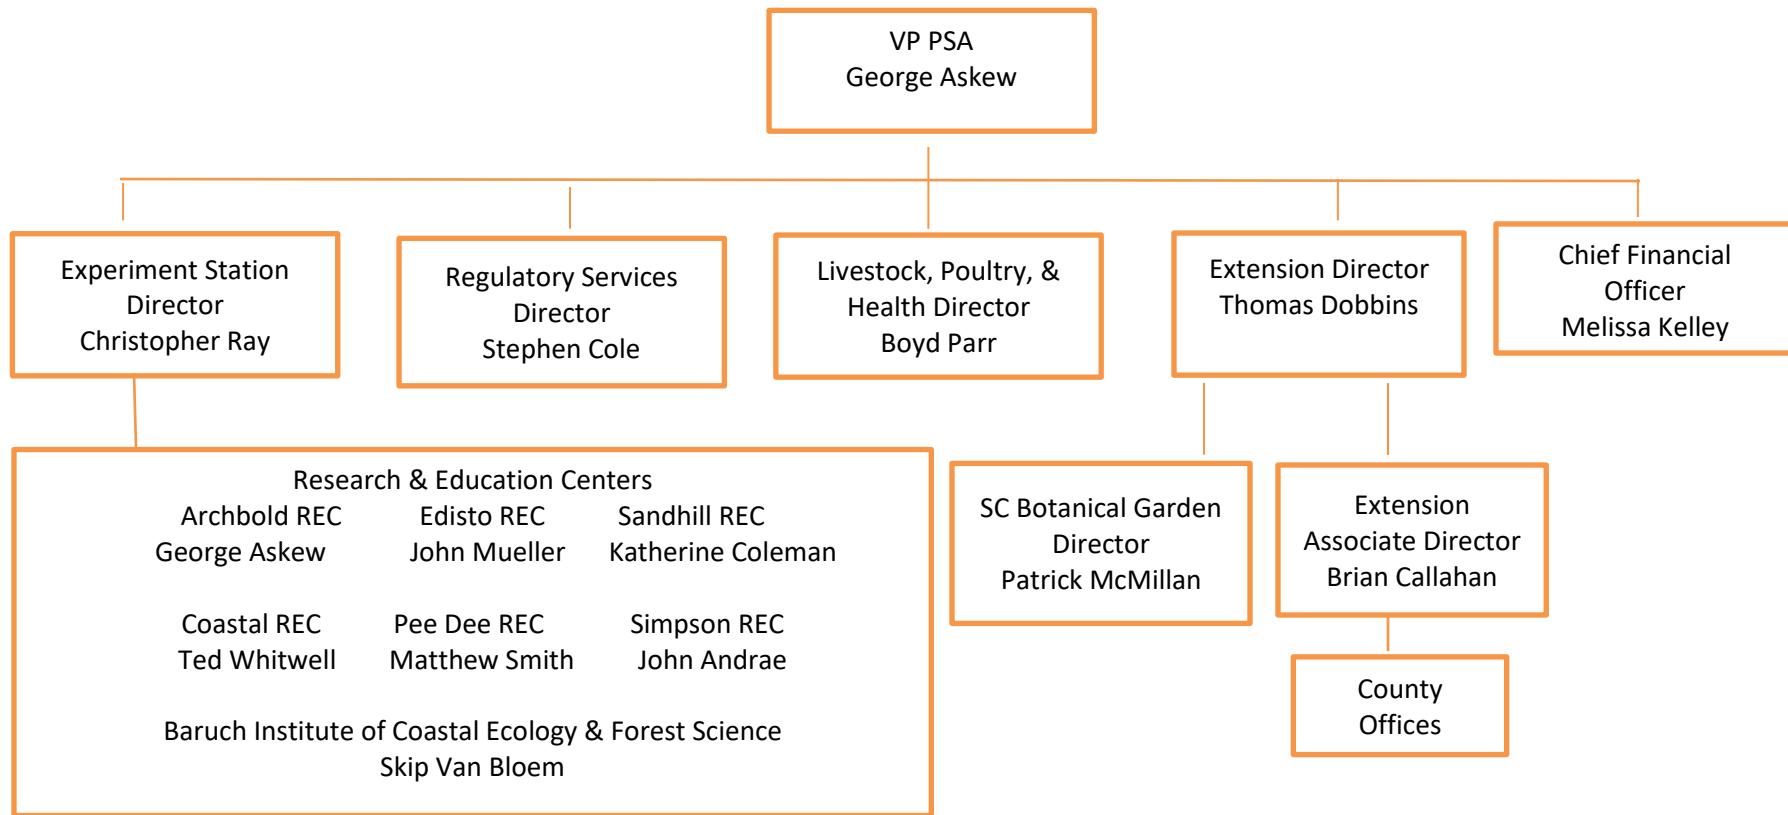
VP PSA
George Askew

Experiment Station
Director
Christopher Ray

Regulatory Services
Director
Stephen Cole

Livestock, Poultry, &
Health Director
Boyd Parr

Extension Director
Thomas Dobbins

Chief Financial
Officer
Melissa Kelley

Research & Education Centers

Archbold REC
George Askew

Edisto REC
John Mueller

Sandhill REC
Katherine Coleman

Coastal REC
Ted Whitwell

Pee Dee REC
Matthew Smith

Simpson REC
John Andrae

Baruch Institute of Coastal Ecology & Forest Science
Skip Van Bloem

SC Botanical Garden
Director
Patrick McMillan

Extension
Associate Director
Brian Callahan

County
Offices